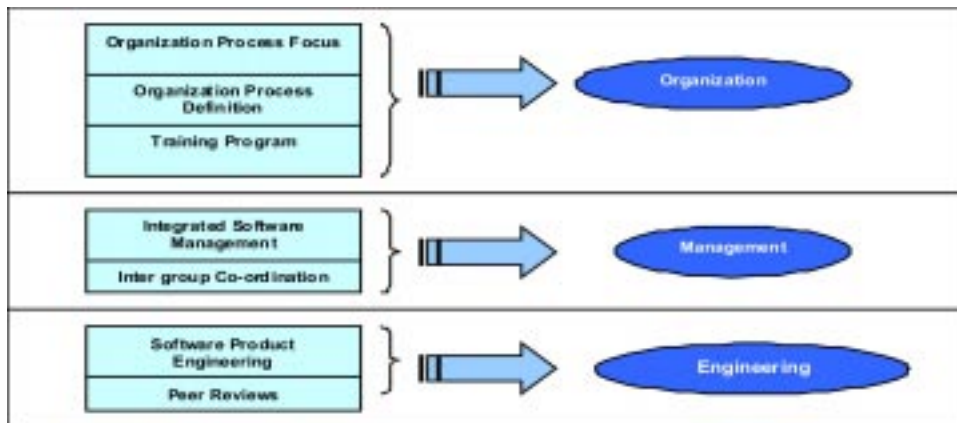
Organization Process Focus

Organization Process Definition

Training Program

Organization

Integrated Software Management

Inter group Co-ordination

Management

Software Product Engineering

Peer Reviews

Engineering